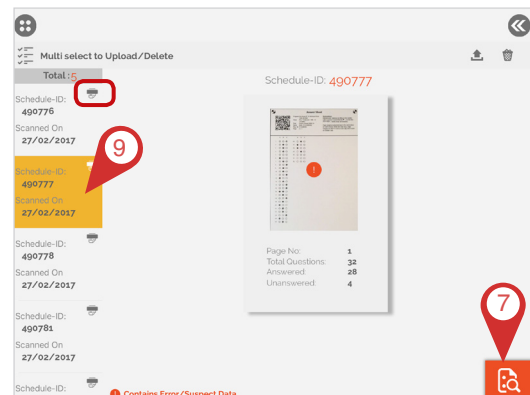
Multi select to Upload/Delete

Total : 5

Schedule-ID: 490776
Scanned On 27/02/2017

9

Schedule-ID: 490777
Scanned On 27/02/2017

Schedule-ID: 490778
Scanned On 27/02/2017

Schedule-ID: 490781
Scanned On 27/02/2017

Schedule-ID:

Schedule-ID: 490777

Page No: 1
Total Questions: 32
Answered: 28
Unanswered: 4

Contains Error/Suspect Data

7